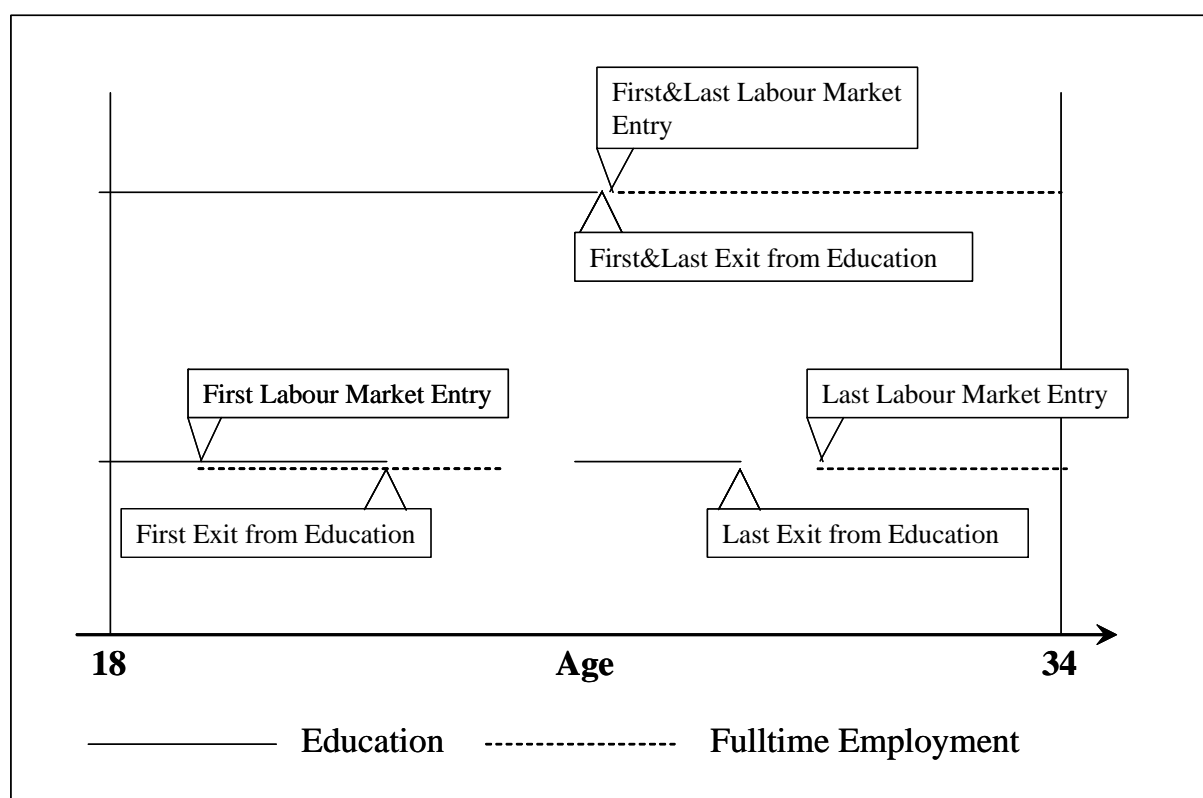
First&Last Labour Market Entry

First&Last Exit from Education

First Labour Market Entry

Last Labour Market Entry

First Exit from Education

Last Exit from Education

18

Age

34

Education

Fulltime Employment